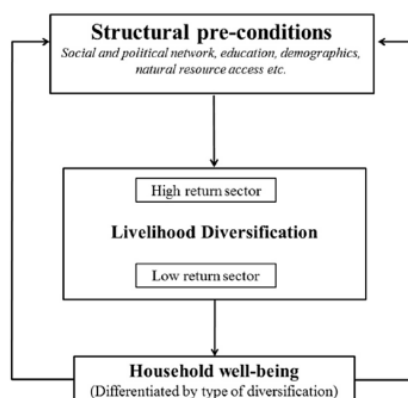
Structural pre-conditions
Social and political network, education, demographics, natural resource access etc.

High return sector

Livelihood Diversification

Low return sector

Household well-being
(Differentiated by type of diversification)